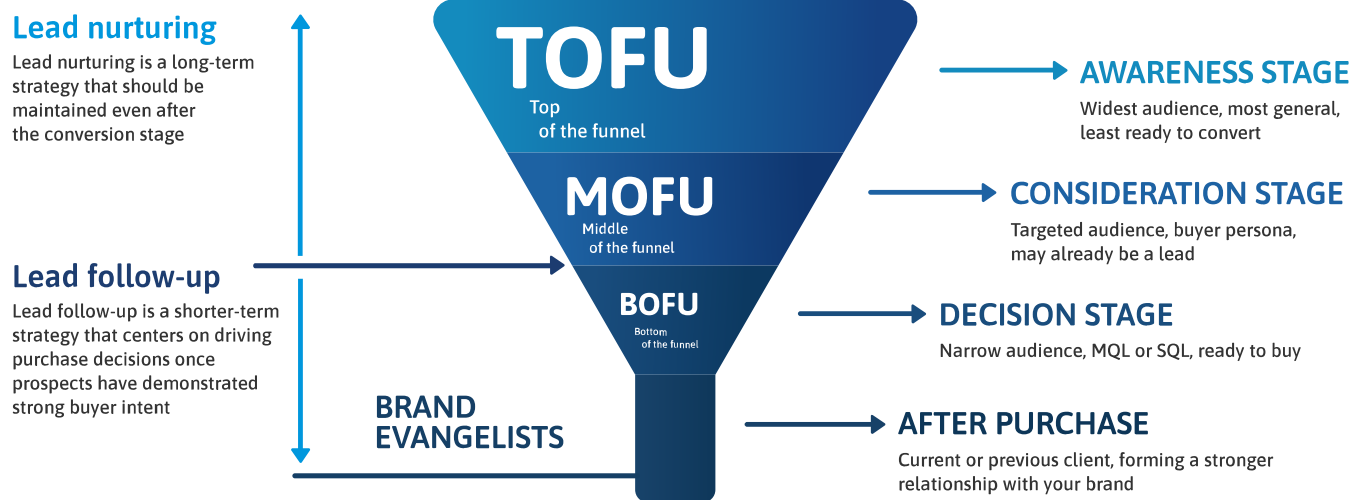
Lead nurturing
Lead nurturing is a long-term strategy that should be maintained even after the conversion stage

Lead follow-up
Lead follow-up is a shorter-term strategy that centers on driving purchase decisions once prospects have demonstrated strong buyer intent

BRAND EVANGELISTS

TOFU
Top of the funnel

MOFU
Middle of the funnel

BOFU
Bottom of the funnel

AWARENESS STAGE
Widest audience, most general, least ready to convert

CONSIDERATION STAGE
Targeted audience, buyer persona, may already be a lead

DECISION STAGE
Narrow audience, MQL or SQL, ready to buy

AFTER PURCHASE
Current or previous client, forming a stronger relationship with your brand